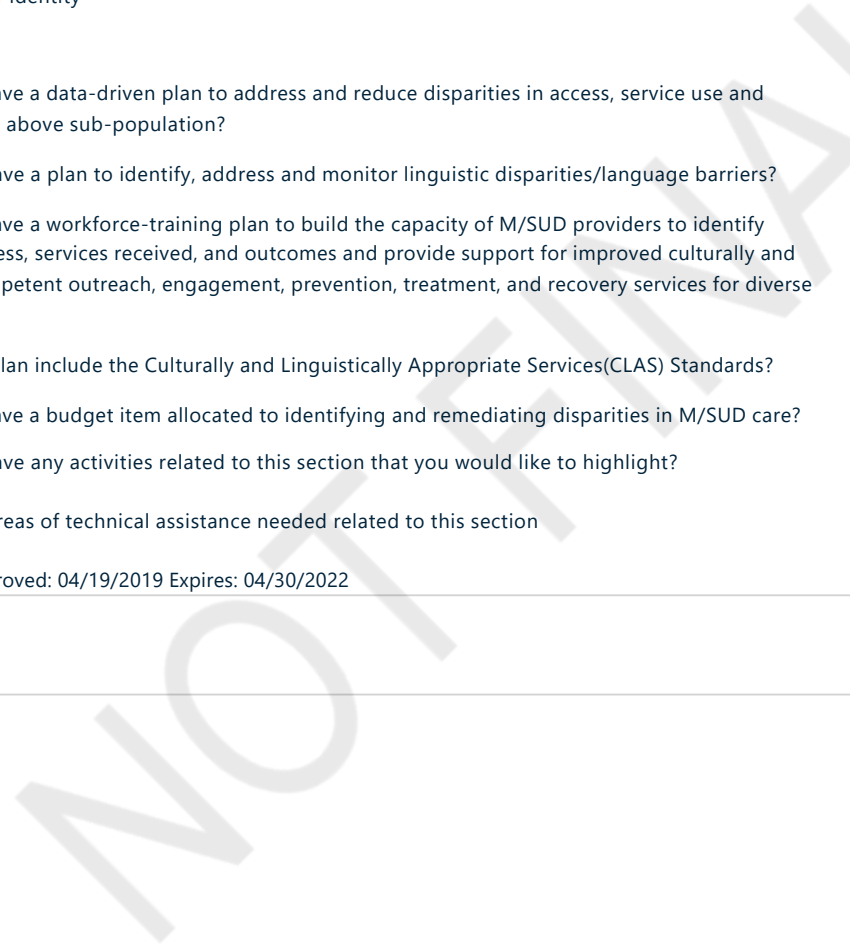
identity

ve a data-driven plan to address and reduce disparities in access, service use and above sub-population?

ve a plan to identify, address and monitor linguistic disparities/language barriers?

ve a workforce-training plan to build the capacity of M/SUD providers to identify ess, services received, and outcomes and provide support for improved culturally and petent outreach, engagement, prevention, treatment, and recovery services for diverse

lan include the Culturally and Linguistically Appropriate Services(CLAS) Standards?

ve a budget item allocated to identifying and remediating disparities in M/SUD care?

ve any activities related to this section that you would like to highlight?

reas of technical assistance needed related to this section

roved: 04/19/2019 Expires: 04/30/2022

NOT FINA